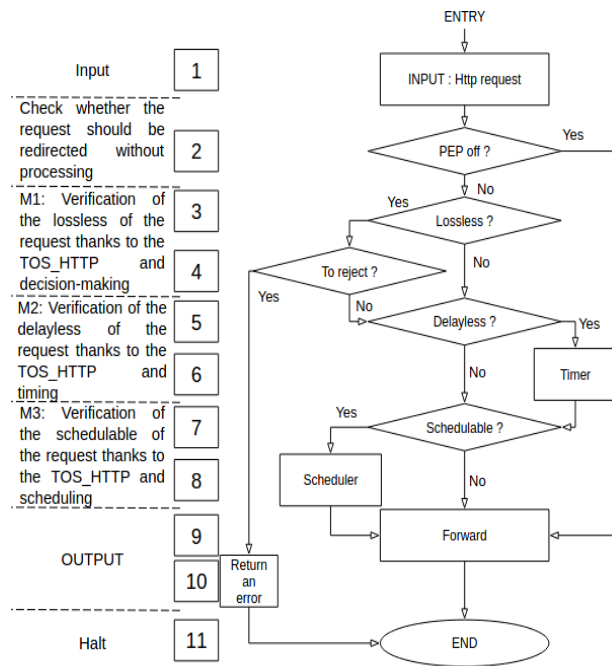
Input

1

Check whether the request should be redirected without processing

2

M1: Verification of the lossless of the request thanks to the TOS_HTTP and decision-making

3

4

M2: Verification of the delayless of the request thanks to the TOS_HTTP and timing

5

6

M3: Verification of the schedulable of the request thanks to the TOS_HTTP and scheduling

7

8

OUTPUT

9

10

Halt

11

ENTRY

INPUT : Http request

PEP off ?

Yes

No

Yes

Lossless ?

To reject ?

No

Yes

No

Delayless ?

Yes

Timer

No

Yes

Schedulable ?

Scheduler

No

Forward

Return an error

END